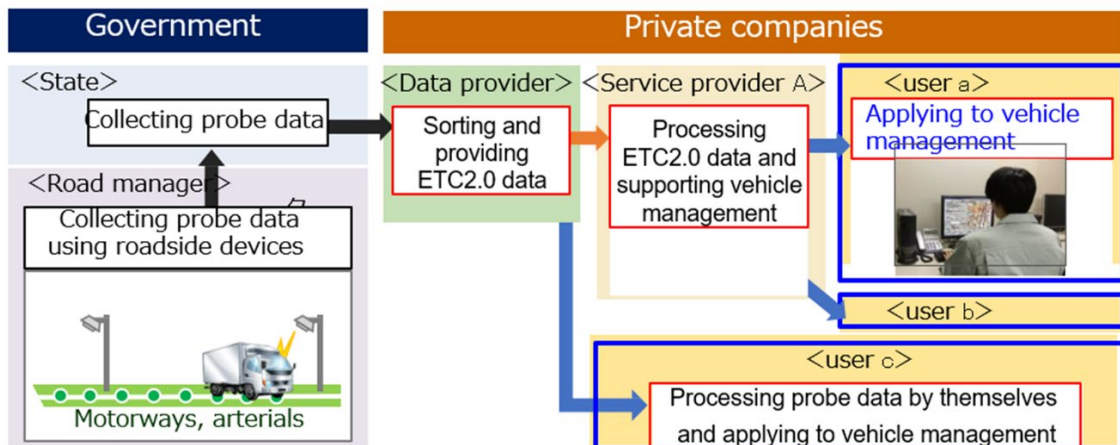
Government

Private companies

<State>

Collecting probe data

<Road manage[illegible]>

Collecting probe data using roadside devices

Motorways, arterials

<Data provider>

Sorting and providing ETC2.0 data

<Service provider A>

Processing ETC2.0 data and supporting vehicle management

<user a>

Applying to vehicle management

<user b>

<user c>

Processing probe data by themselves and applying to vehicle management